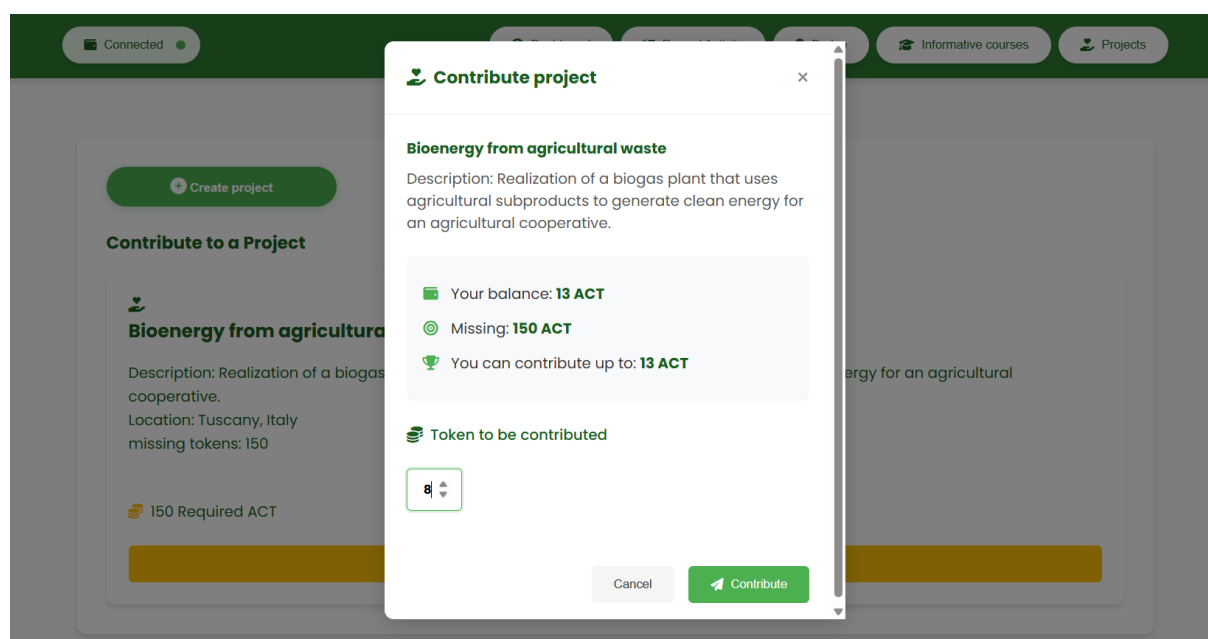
Connected

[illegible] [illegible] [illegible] Informative courses Projects

Create project

Contribute to a Project

Bioenergy from agricultura

Description: Realization of a biogas ergy for an agricultural cooperative.
Location: Tuscany, Italy
missing tokens: 150

150 Required ACT

Contribute project ×

Bioenergy from agricultural waste

Description: Realization of a biogas plant that uses agricultural subproducts to generate clean energy for an agricultural cooperative.

Your balance: 13 ACT

Missing: 150 ACT

You can contribute up to: 13 ACT

Token to be contributed

8

Cancel Contribute